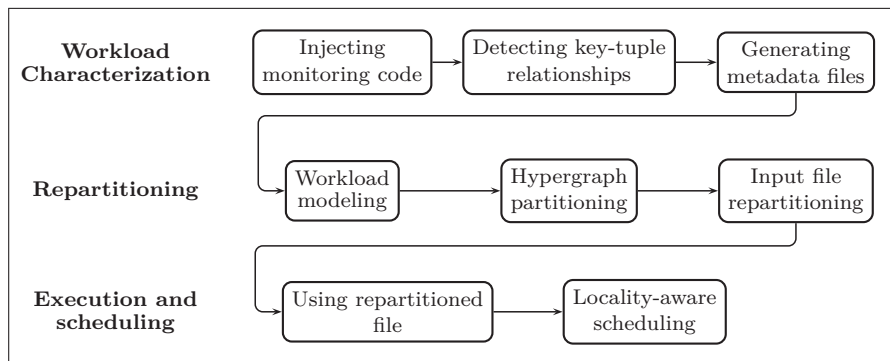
Workload Characterization

Injecting monitoring code

Detecting key-tuple relationships

Generating metadata files

Repartitioning

Workload modeling

Hypergraph partitioning

Input file repartitioning

Execution and scheduling

Using repartitioned file

Locality-aware scheduling